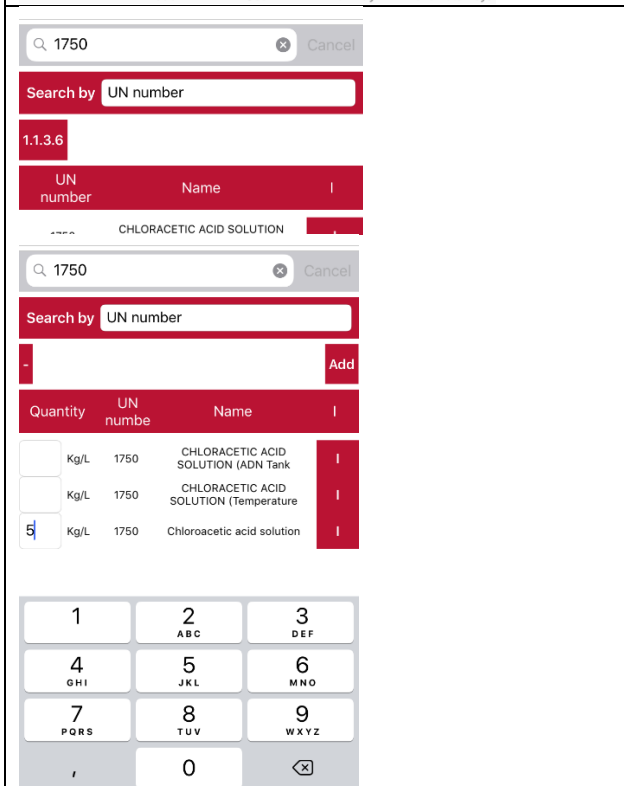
1750

Cancel

Search by UN number

1.1.3.6

| UN number | Name | I |
|---|---|---|
| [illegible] | CHLORACETIC ACID SOLUTION | I |

1750

Cancel

Search by UN number

-

Add

| Quantity | | UN numbe | Name | I |
|---|---|---|---|---|
| | Kg/L | 1750 | CHLORACETIC ACID SOLUTION (ADN Tank | I |
| | Kg/L | 1750 | CHLORACETIC ACID SOLUTION (Temperature | I |
| 5 | Kg/L | 1750 | Chloroacetic acid solution | I |

1
2 ABC
3 DEF
4 GHI
5 JKL
6 MNO
7 PQRS
8 TUV
9 WXYZ
,
0